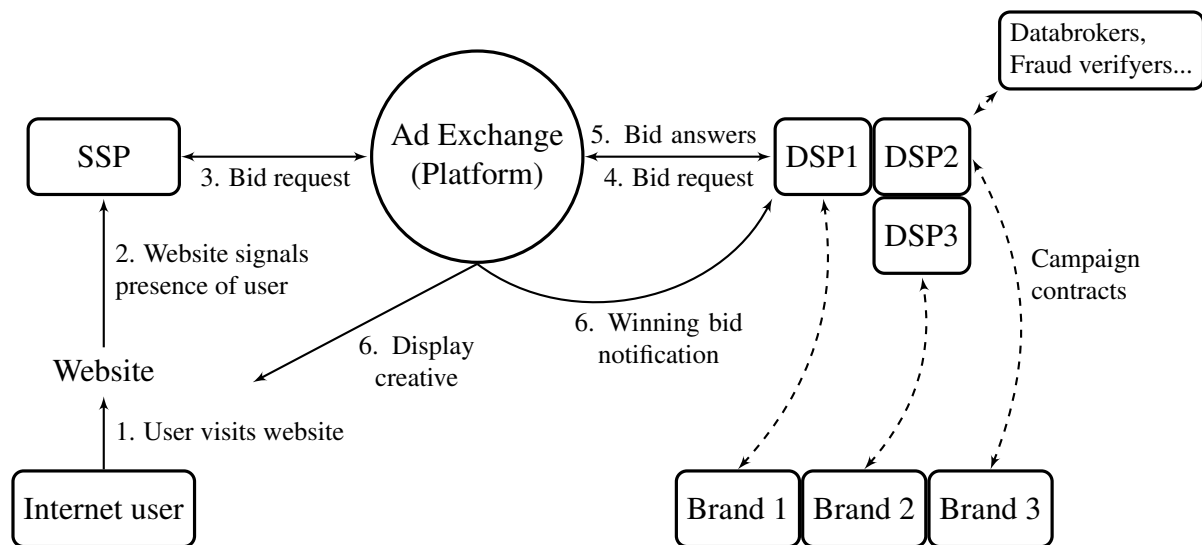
Databrokers, Fraud verifyers...

SSP

3. Bid request

Ad Exchange (Platform)

5. Bid answers

4. Bid request

DSP1

DSP2

DSP3

2. Website signals presence of user

Campaign contracts

6. Winning bid notification

6. Display creative

Website

1. User visits website

Internet user

Brand 1

Brand 2

Brand 3